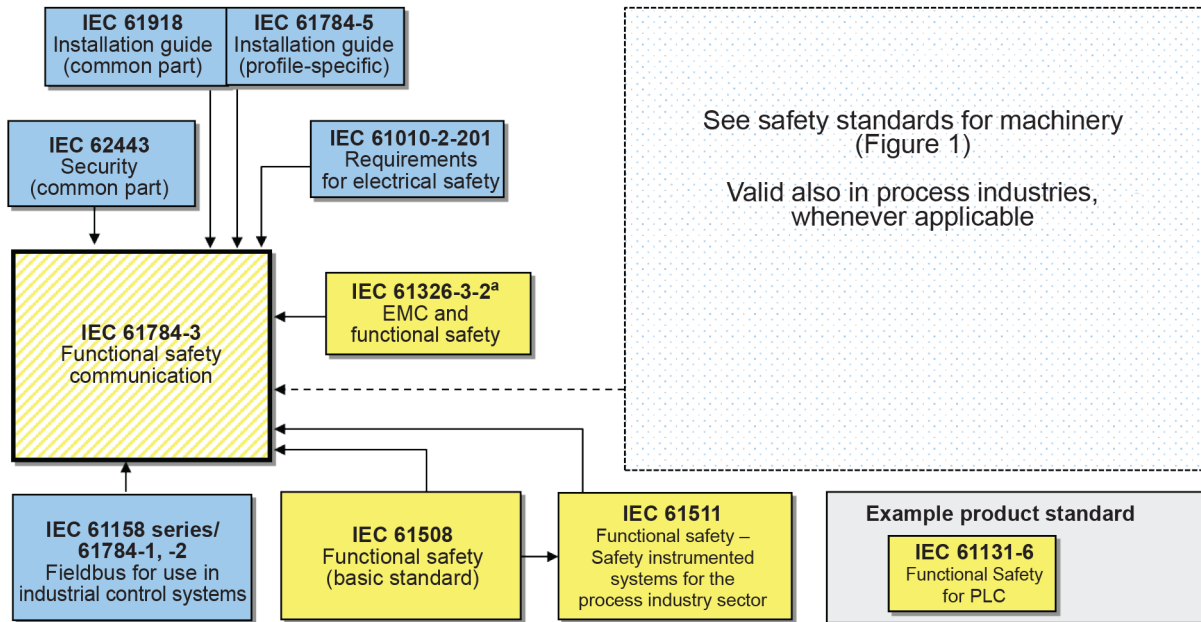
**IEC 61918**
Installation guide
(common part)

**IEC 61784-5**
Installation guide
(profile-specific)

**IEC 62443**
Security
(common part)

**IEC 61010-2-201**
Requirements
for electrical safety

See safety standards for machinery
(Figure 1)

Valid also in process industries,
whenever applicable

**IEC 61326-3-2$^{a}$**
EMC and
functional safety

**IEC 61784-3**
Functional safety
communication

**IEC 61158 series/
61784-1, -2**
Fieldbus for use in
industrial control systems

**IEC 61508**
Functional safety
(basic standard)

**IEC 61511**
Functional safety –
Safety instrumented
systems for the
process industry sector

**Example product standard**

**IEC 61131-6**
Functional Safety
for PLC